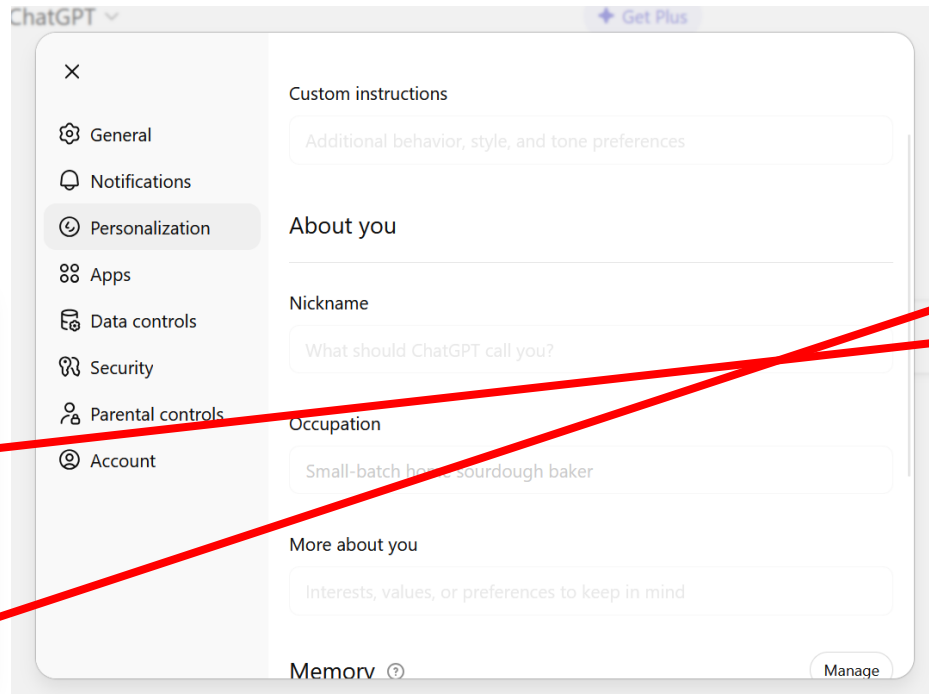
ChatGPT

Get Plus

×

General

Notifications

Personalization

Apps

Data controls

Security

Parental controls

Account

Custom instructions

Additional behavior, style, and tone preferences

About you

Nickname

What should ChatGPT call you?

Occupation

Small-batch home sourdough baker

More about you

Interests, values, or preferences to keep in mind

Memory

Manage